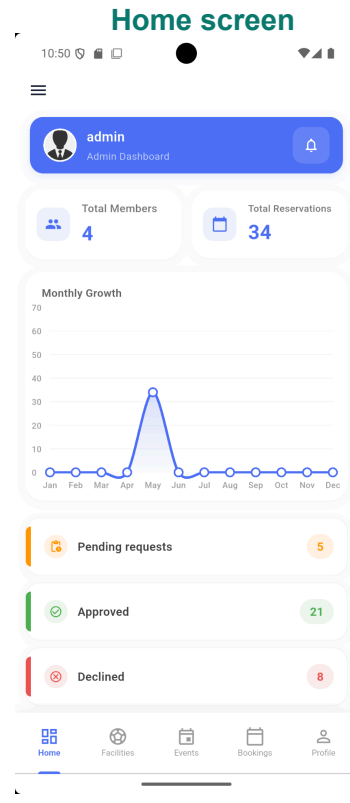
Home screen

10:50

admin
Admin Dashboard

Total Members
4

Total Reservations
34

Monthly Growth

70
60
50
40
30
20
10
0

Jan Feb Mar Apr May Jun Jul Aug Sep Oct Nov Dec

Pending requests 5

Approved 21

Declined 8

Home Facilities Events Bookings Profile